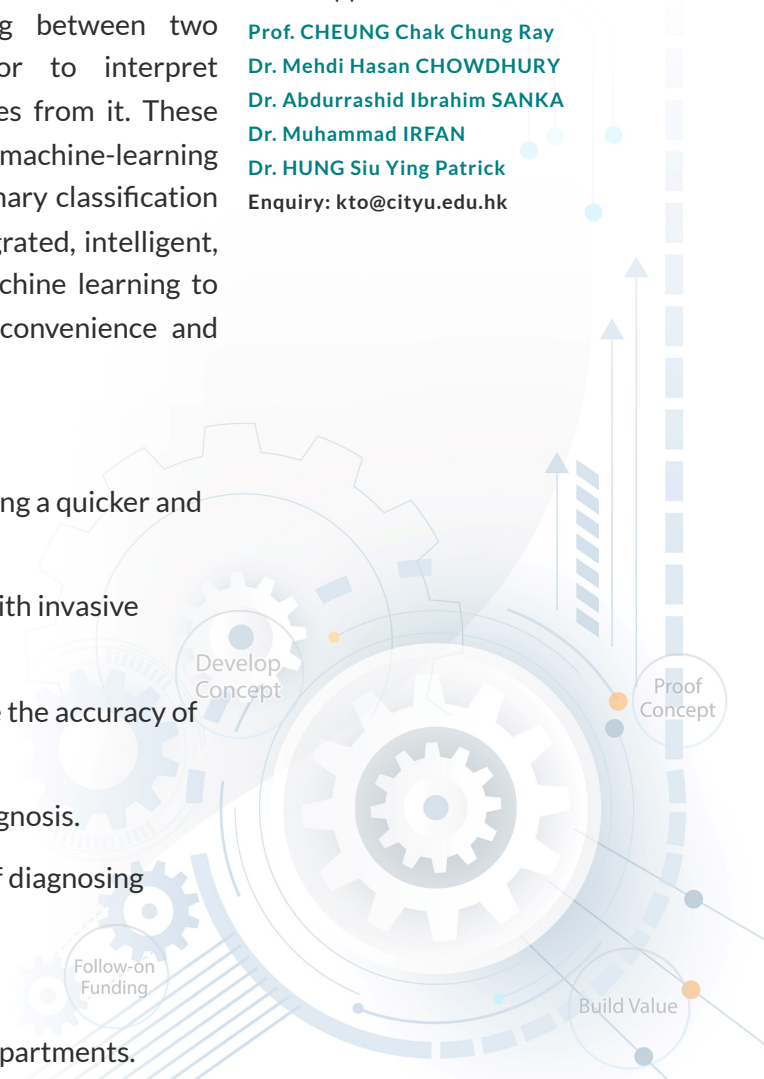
g between two or to interpret es from it. These machine-learning nary classification grated, intelligent, chine learning to convenience and

Prof. CHEUNG Chak Chung Ray
Dr. Mehdi Hasan CHOWDHURY
Dr. Abdurrashid Ibrahim SANKA
Dr. Muhammad IRFAN
Dr. HUNG Siu Ying Patrick
Enquiry: kto@cityu.edu.hk

ng a quicker and

ith invasive

the accuracy of

gnosis.

f diagnosing

partments.

Develop Concept

Proof Concept

Follow-on Funding

Build Value